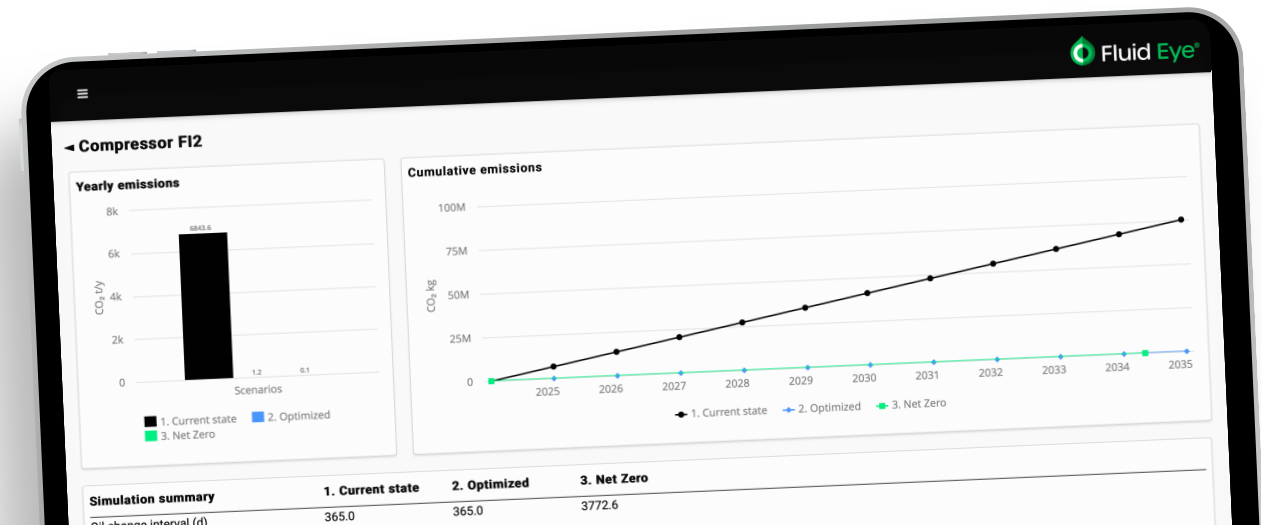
Fluid Eye®

≡

◄ Compressor FI2

Yearly emissions

8k
6k
4k
2k
0

CO₂ t/y

6843.6

1.2

0.1

Scenarios

1. Current state
2. Optimized
3. Net Zero

Cumulative emissions

100M
75M
50M
25M
0

CO₂ kg

2025
2026
2027
2028
2029
2030
2031
2032
2033
2034
2035

1. Current state
2. Optimized
3. Net Zero

| Simulation summary | 1. Current state | 2. Optimized | 3. Net Zero |
|---|---|---|---|
| Oil change interval (d) | 365.0 | 365.0 | 3772.6 |